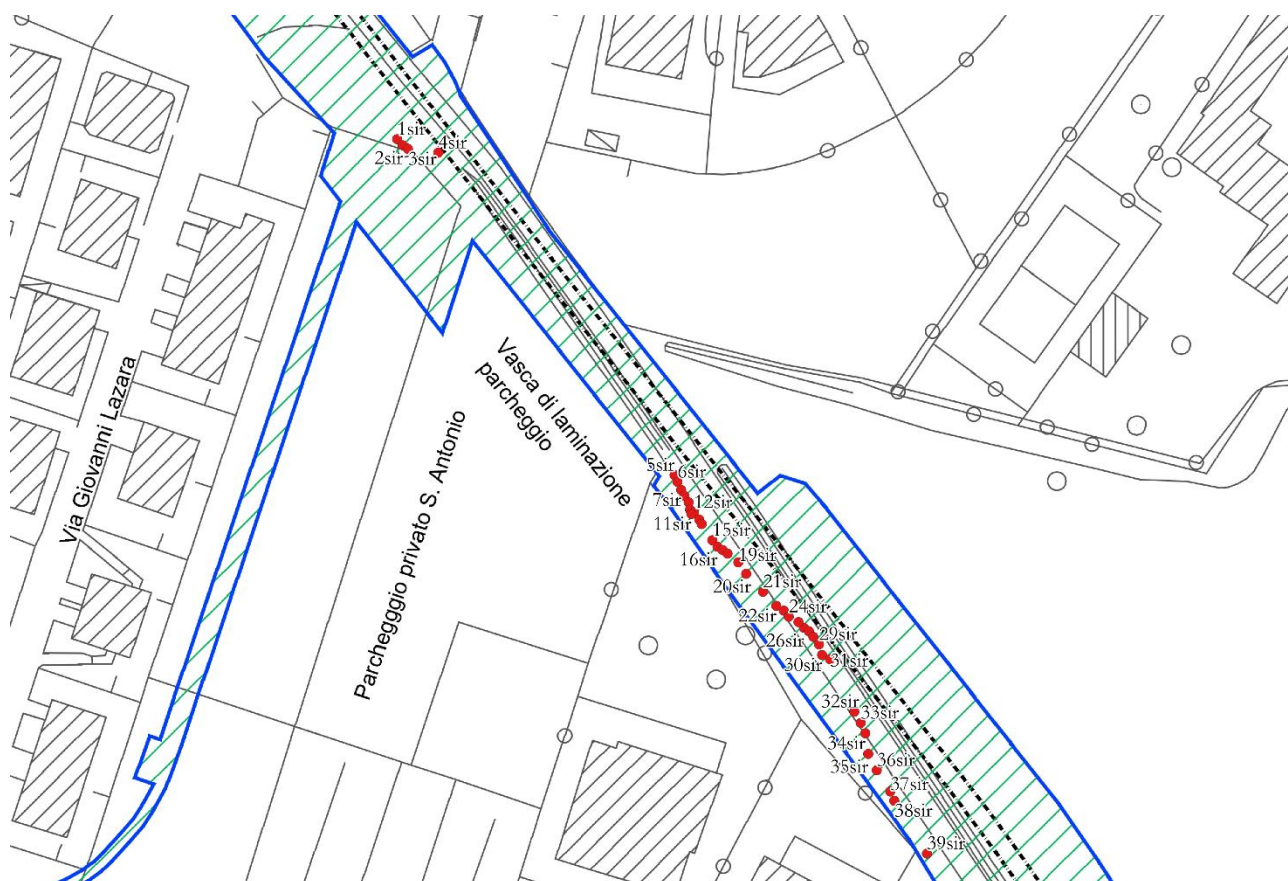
1sir
2sir 3sir 4sir

Via Giovanni Lazara

Parchegggio privato S. Antonio

Vasca di laminazione parcheggio

5sir 6sir
7sir 12sir
11sir
15sir
16sir 19sir
20sir 21sir
22sir 24sir
26sir 29sir
30sir 31sir
32sir 33sir
34sir
35sir 36sir
37sir
38sir
39sir